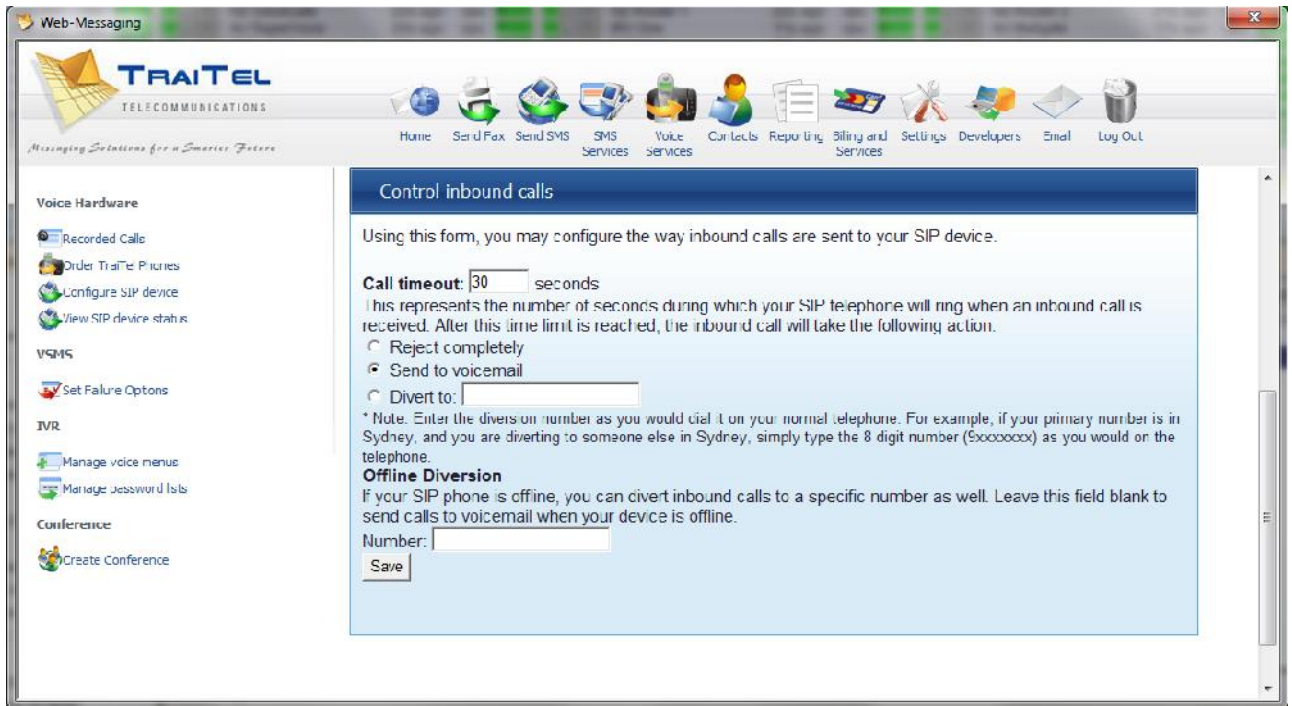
Web-Messaging

TRAITEL
TELECOMMUNICATIONS
Messaging Solutions for a Smarter Future

Home Send Fax Send SMS SMS Services Voice Services Contacts Reporting Billing and Services Settings Developers Email Log Out

Voice Hardware

Recorded Calls
Order TraiTel Phones
Configure SIP device
View SIP device status

VSMS

Set Failure Options

IVR

Manage voice menus
Manage password lists

Conference

Create Conference

Control inbound calls

Using this form, you may configure the way inbound calls are sent to your SIP device.

Call timeout: 30 seconds
This represents the number of seconds during which your SIP telephone will ring when an inbound call is received. After this time limit is reached, the inbound call will take the following action.
Reject completely
Send to voicemail
Divert to:
* Note. Enter the diversion number as you would dial it on your normal telephone. For example, if your primary number is in Sydney, and you are diverting to someone else in Sydney, simply type the 8 digit number (9xxxxxxx) as you would on the telephone.
Offline Diversion
If your SIP phone is offline, you can divert inbound calls to a specific number as well. Leave this field blank to send calls to voicemail when your device is offline.
Number:
Save